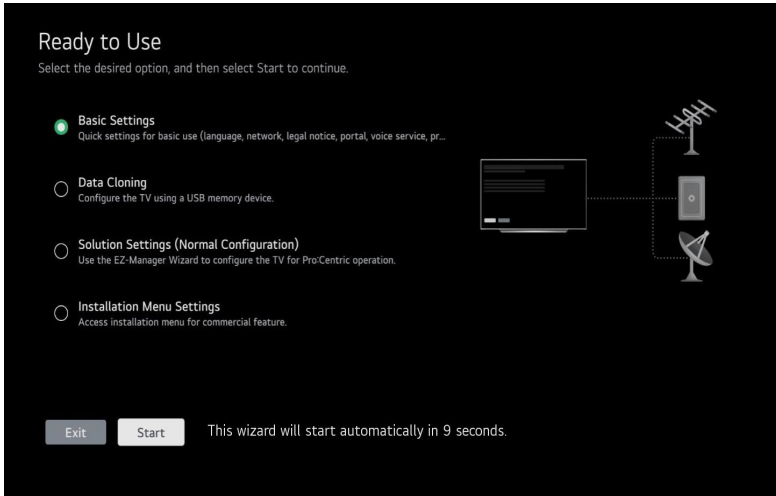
Ready to Use
Select the desired option, and then select Start to continue.

Basic Settings
Quick settings for basic use (language, network, legal notice, portal, voice service, pr...

Data Cloning
Configure the TV using a USB memory device.

Solution Settings (Normal Configuration)
Use the EZ-Manager Wizard to configure the TV for Pro:Centric operation.

Installation Menu Settings
Access installation menu for commercial feature.

Exit
Start
This wizard will start automatically in 9 seconds.